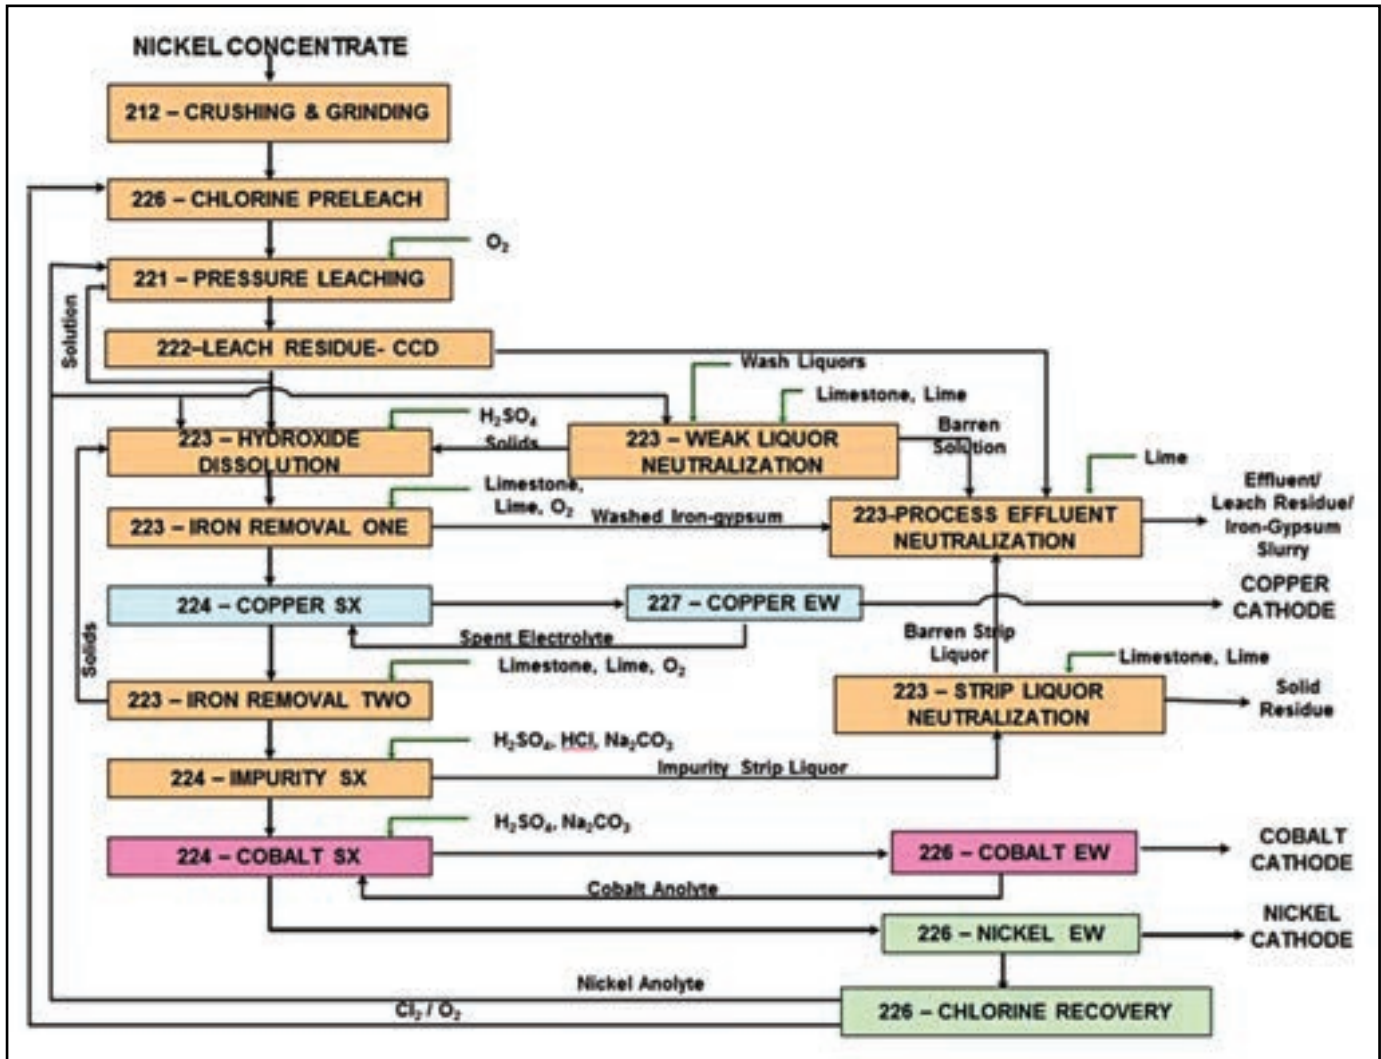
NICKEL CONCENTRATE

212 – CRUSHING & GRINDING

226 – CHLORINE PRELEACH

$O_2$

221 – PRESSURE LEACHING

Solution

222–LEACH RESIDUE- CCD

Wash Liquors

Limestone, Lime

$H_2SO_4$

Solids

223 – HYDROXIDE DISSOLUTION

223 – WEAK LIQUOR NEUTRALIZATION

Barren Solution

Lime

Limestone, Lime, $O_2$

223 – IRON REMOVAL ONE

Washed Iron-gypsum

223-PROCESS EFFLUENT NEUTRALIZATION

Effluent/ Leach Residue/ Iron-Gypsum Slurry

224 – COPPER SX

227 – COPPER EW

COPPER CATHODE

Solids

Spent Electrolyte

Barren Strip Liquor

Limestone, Lime, $O_2$

Limestone, Lime

223 – IRON REMOVAL TWO

223 – STRIP LIQUOR NEUTRALIZATION

Solid Residue

$H_2SO_4$, HCl, $Na_2CO_3$

224 – IMPURITY SX

Impurity Strip Liquor

$H_2SO_4$, $Na_2CO_3$

224 – COBALT SX

226 – COBALT EW

COBALT CATHODE

Cobalt Anolyte

226 – NICKEL EW

NICKEL CATHODE

Nickel Anolyte

$Cl_2$ / $O_2$

226 – CHLORINE RECOVERY